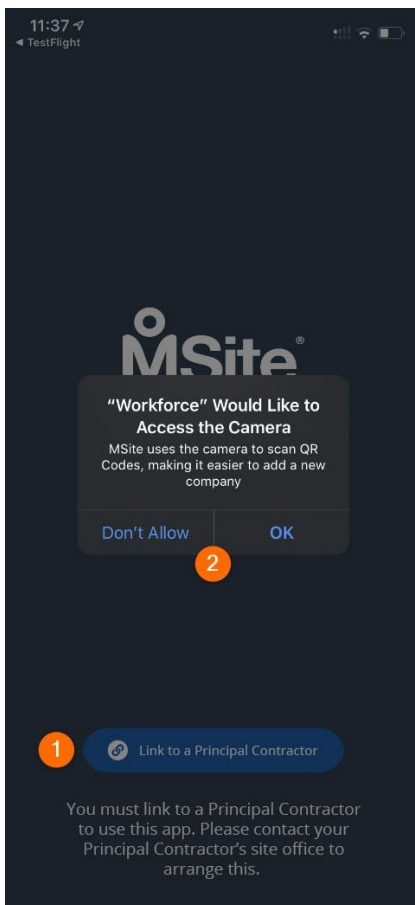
11:37
◂ TestFlight

MSite®

"Workforce" Would Like to Access the Camera
MSite uses the camera to scan QR Codes, making it easier to add a new company

Don't Allow
OK

2

1
Link to a Principal Contractor

You must link to a Principal Contractor to use this app. Please contact your Principal Contractor's site office to arrange this.